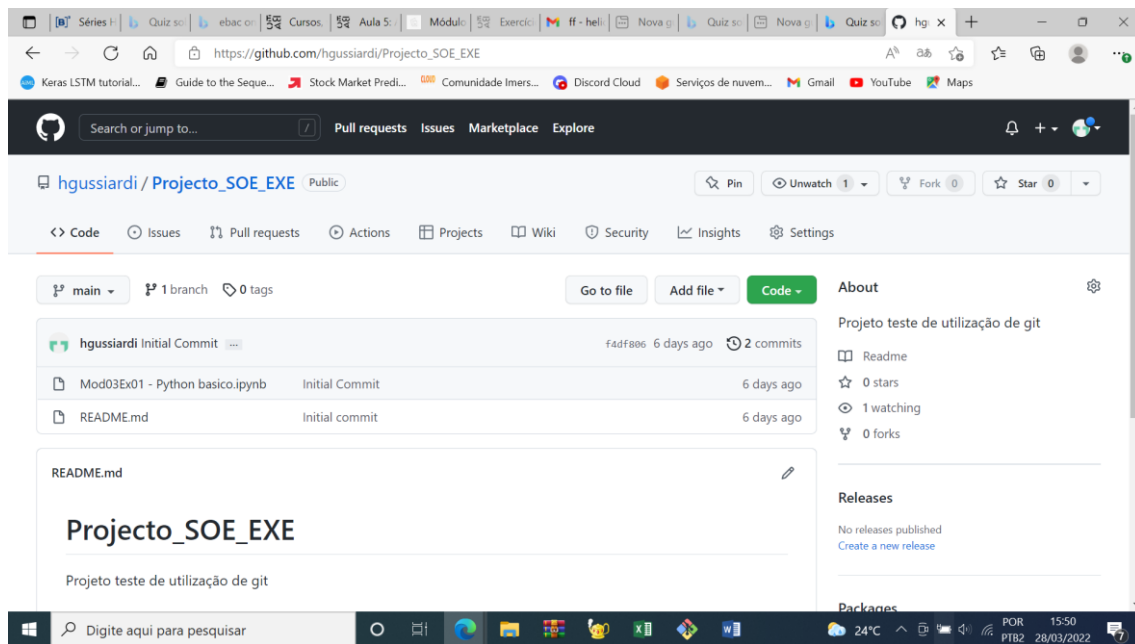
Séries | Quiz so | ebac or | Cursos | Aula 5 | Módulo | Exercíci | ff - heli | Nova g | Quiz so | Nova g | Quiz so | hg ×

https://github.com/hgussiardi/Projecto_SOE_EXE

Keras LSTM tutorial... Guide to the Seque... Stock Market Predi... Comunidade Imers... Discord Cloud Serviços de nuvem... Gmail YouTube Maps

Search or jump to... / Pull requests Issues Marketplace Explore

hgussiardi / Projecto_SOE_EXE Public

Pin Unwatch 1 Fork 0 Star 0

<> Code Issues Pull requests Actions Projects Wiki Security Insights Settings

main 1 branch 0 tags Go to file Add file Code

hgussiardi Initial Commit ... f4df806 6 days ago 2 commits

| | | |
|---|---|---|
| Mod03Ex01 - Python basico.ipynb | Initial Commit | 6 days ago |
| README.md | Initial commit | 6 days ago |

README.md

Projecto_SOE_EXE

Projeto teste de utilização de git

About

Projeto teste de utilização de git

Readme
0 stars
1 watching
0 forks

Releases

No releases published
Create a new release

Packages

Digite aqui para pesquisar 24°C POR PTB2 15:50 28/03/2022